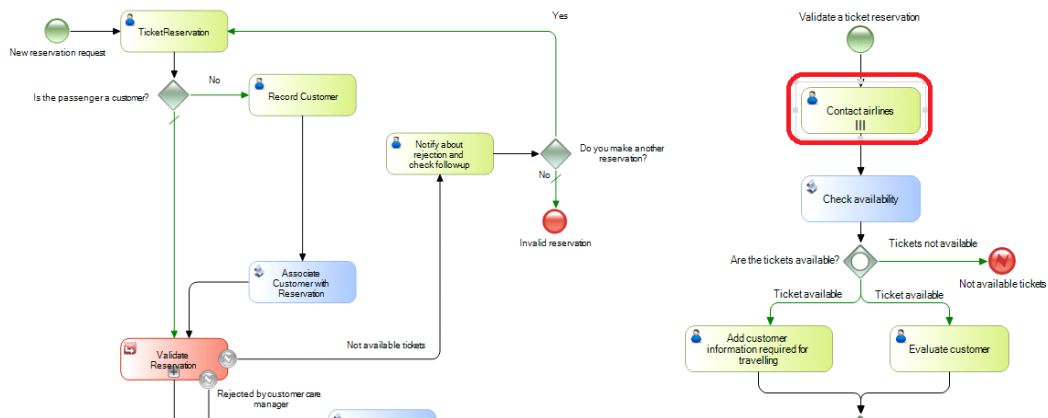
New reservation request

TicketReservation

Yes

Is the passenger a customer?

No

Record Customer

Notify about rejection and check follow-up

Do you make another reservation?

No

Invalid reservation

Associate Customer with Reservation

Not available tickets

Validate Reservation

Rejected by customer care manager

Validate a ticket reservation

Contact airlines

Check availability

Are the tickets available?

Tickets not available

Not available tickets

Ticket available

Ticket available

Add customer information required for travelling

Evaluate customer